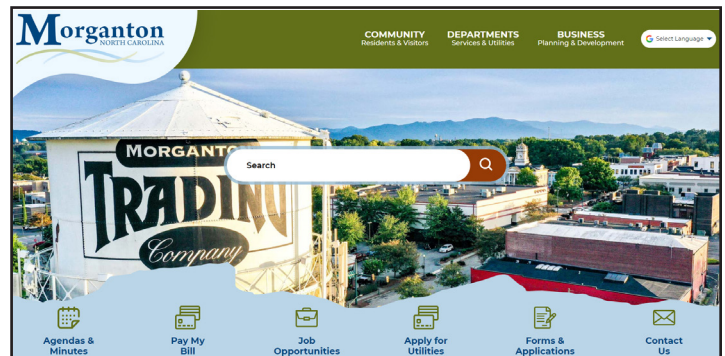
Morganton
NORTH CAROLINA

COMMUNITY
Residents & Visitors

DEPARTMENTS
Services & Utilities

BUSINESS
Planning & Development

Select Language

MORGANTO
TRADIN
Company

Search

Agendas & Minutes

Pay My Bill

Job Opportunities

Apply for Utilities

Forms & Applications

Contact Us